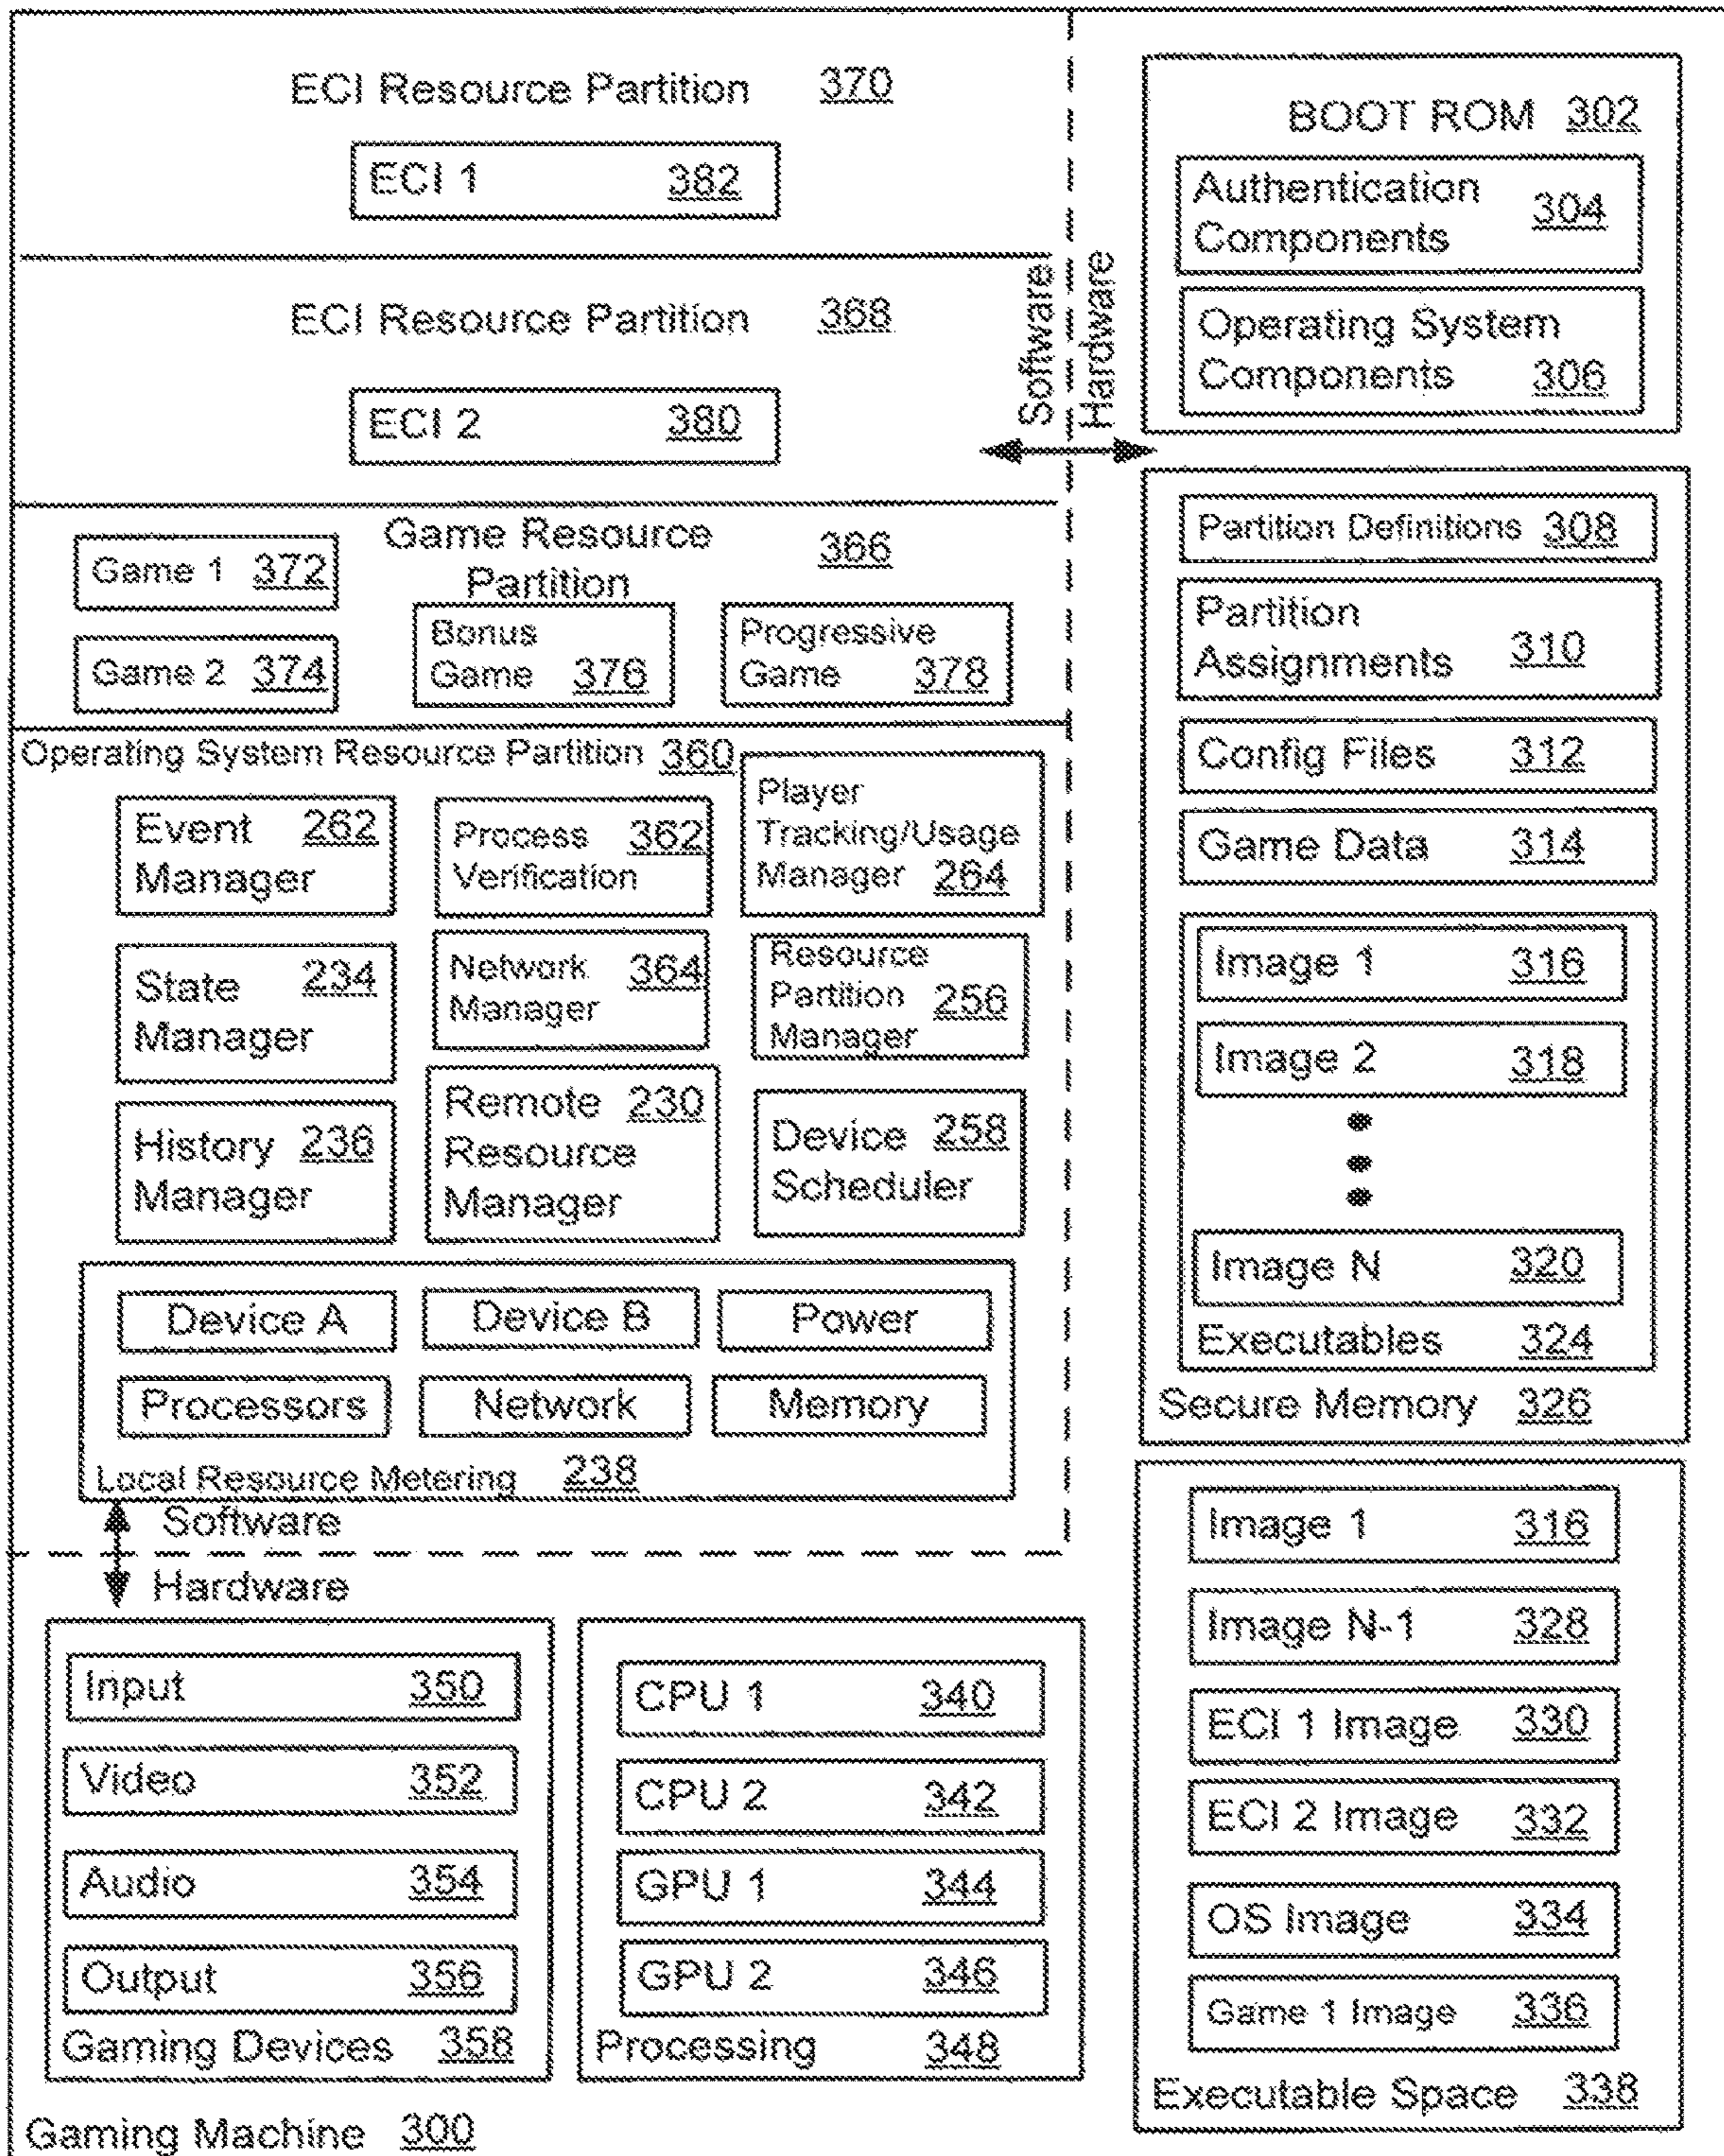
ECI Resource Partition 370

ECI 1 382

ECI Resource Partition 368

ECI 2 380

Software
Hardware

BOOT ROM 302

Authentication Components 304

Operating System Components 306

Game Resource Partition 366

Game 1 372

Game 2 374

Bonus Game 376

Progressive Game 378

Partition Definitions 308

Partition Assignments 310

Config Files 312

Game Data 314

Operating System Resource Partition 360

Event Manager 262

Process Verification 362

Player Tracking/Usage Manager 264

State Manager 234

Network Manager 364

Resource Partition Manager 256

History Manager 236

Remote Resource Manager 230

Device Scheduler 258

Image 1 316

Image 2 318

Image N 320

Executables 324

Secure Memory 326

Device A

Device B

Power

Processors

Network

Memory

Local Resource Metering 238

Software

Hardware

Image 1 316

Image N-1 328

ECI 1 Image 330

ECI 2 Image 332

OS Image 334

Game 1 Image 336

Executable Space 338

Input 350

Video 352

Audio 354

Output 356

Gaming Devices 358

CPU 1 340

CPU 2 342

GPU 1 344

GPU 2 346

Processing 348

Gaming Machine 300